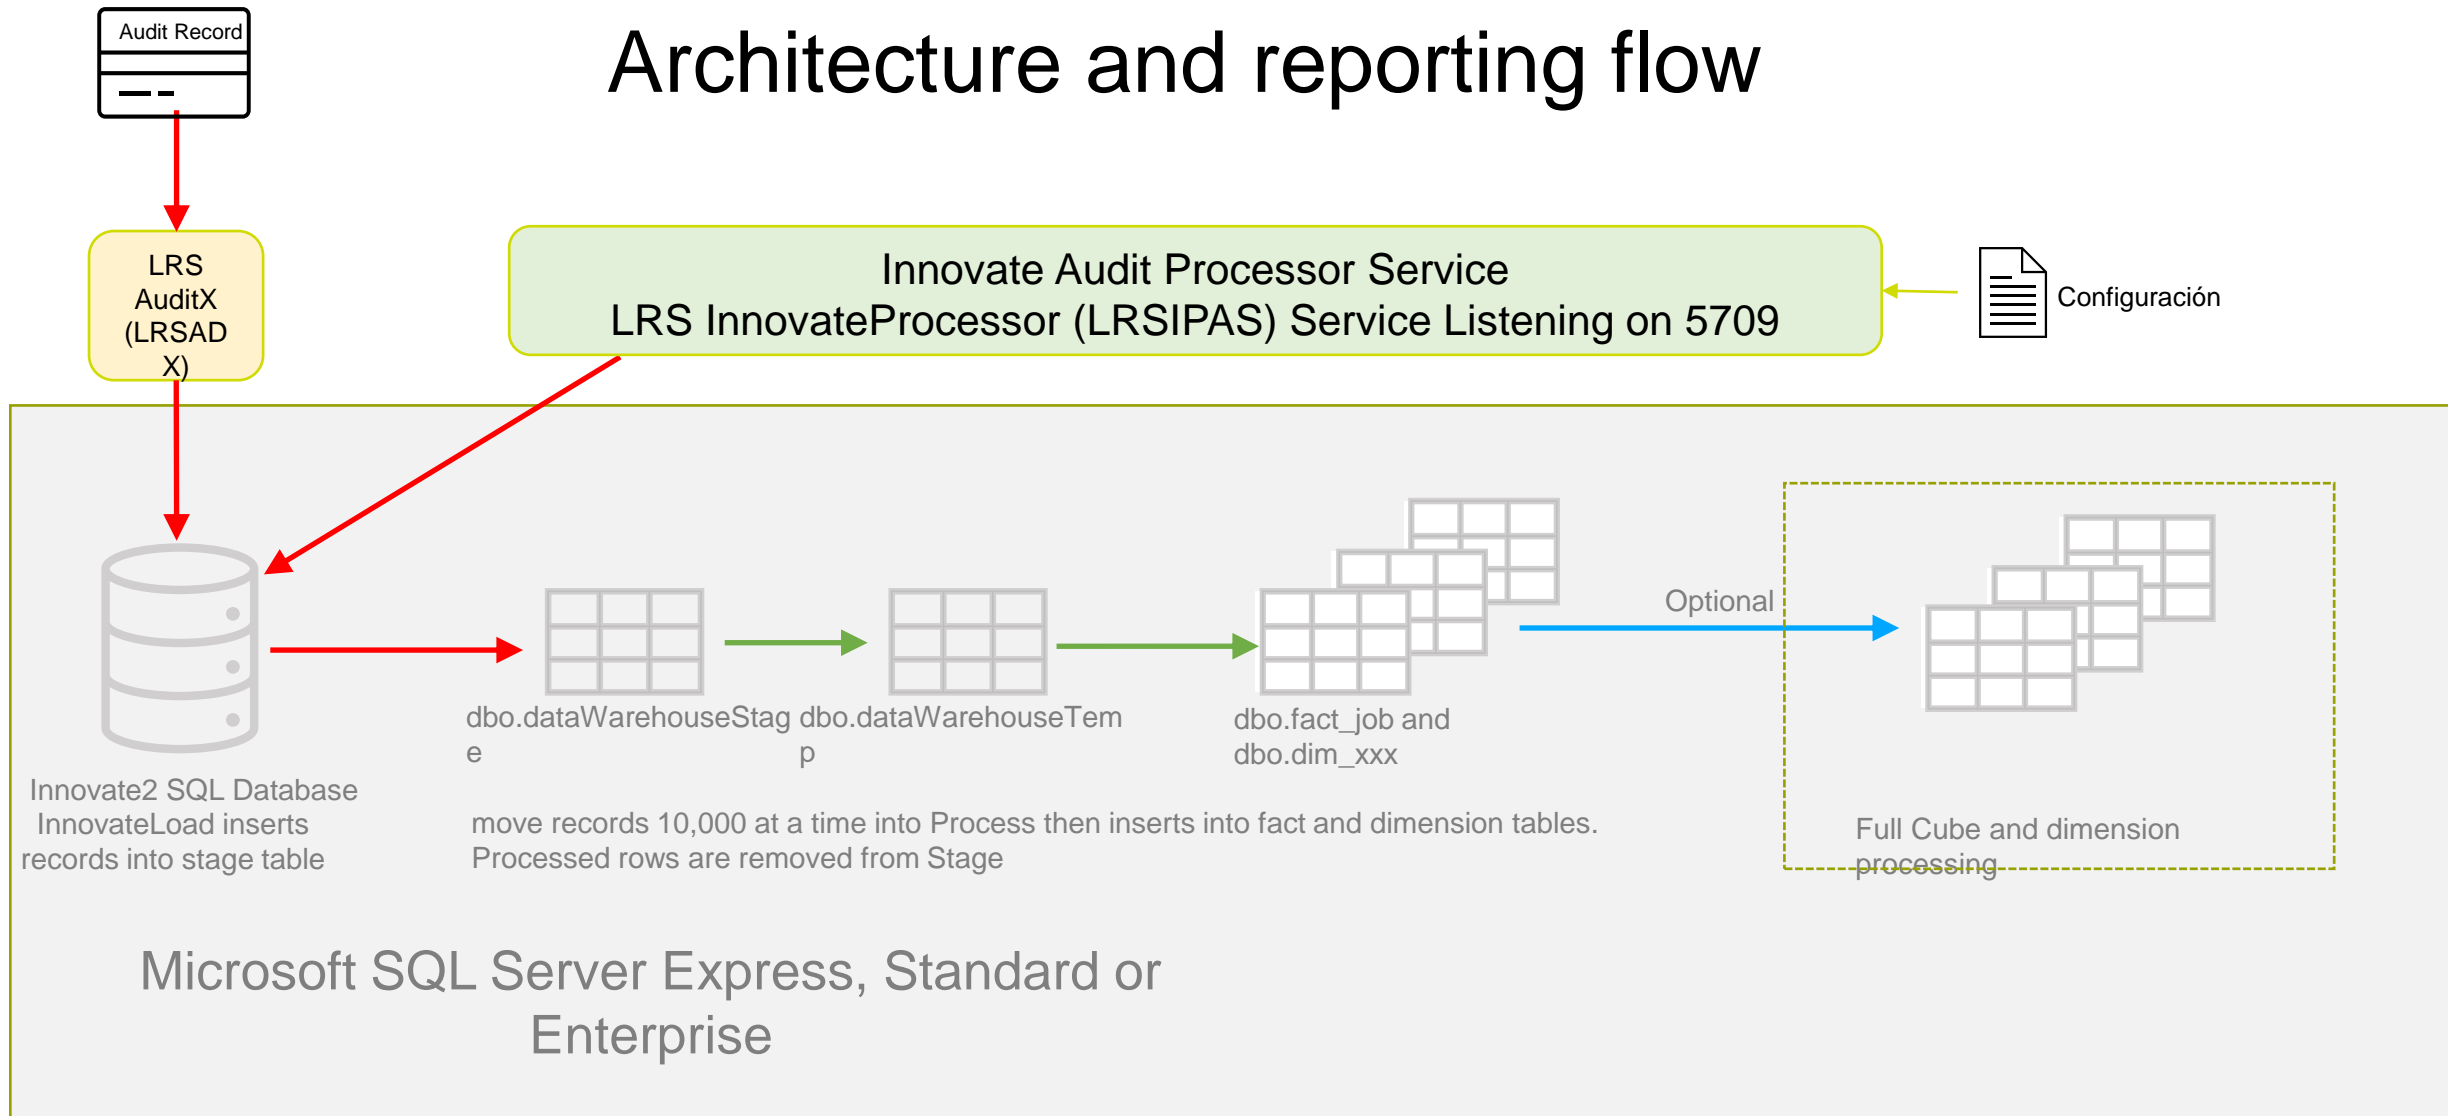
Audit Record

Architecture and reporting flow

LRS AuditX (LRSADX)

Innovate Audit Processor Service
LRS InnovateProcessor (LRSIPAS) Service Listening on 5709

Configuración

Optional

dbo.dataWarehouseStage

dbo.dataWarehouseTemp

dbo.fact_job and dbo.dim_xxx

Innovate2 SQL Database InnovateLoad inserts records into stage table

move records 10,000 at a time into Process then inserts into fact and dimension tables. Processed rows are removed from Stage

Full Cube and dimension processing

Microsoft SQL Server Express, Standard or Enterprise